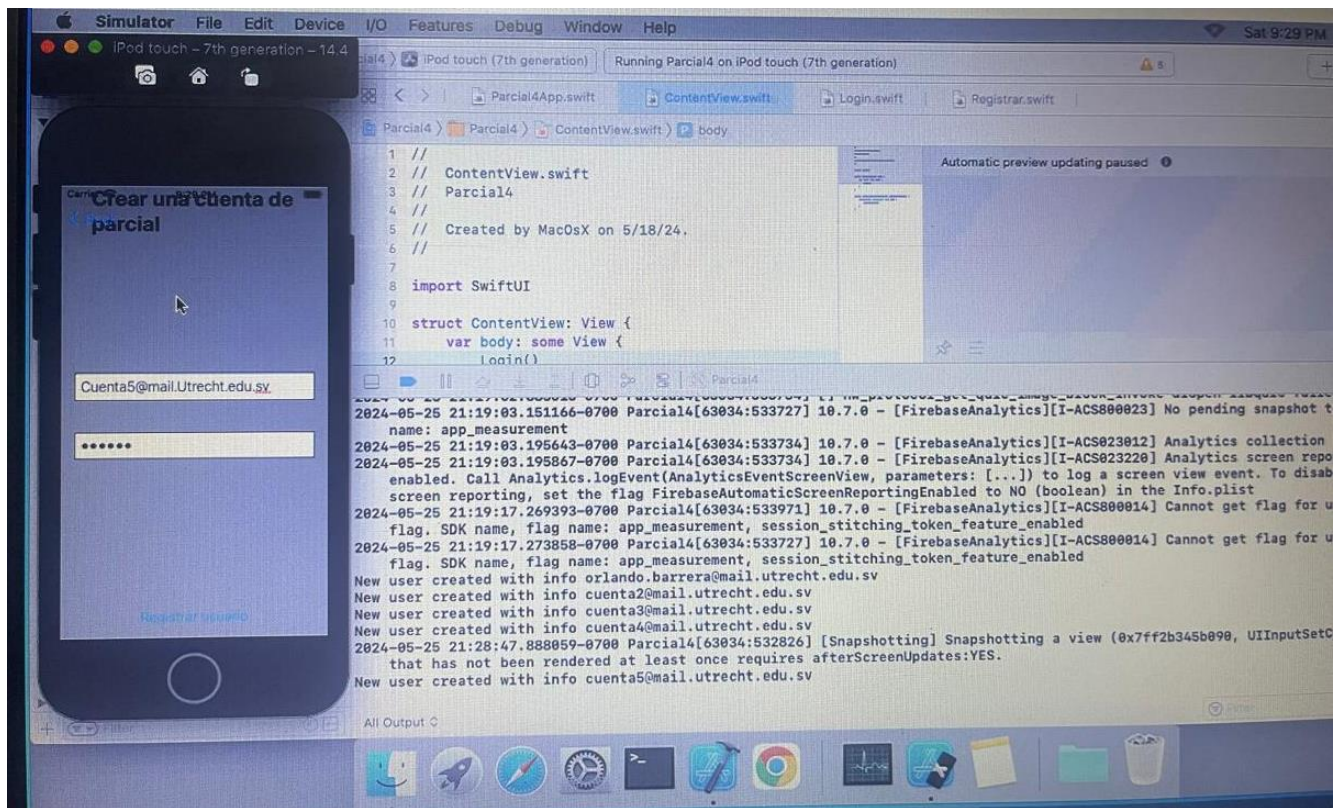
Simulator File Edit Device I/O Features Debug Window Help Sat 9:29 PM

iPod touch – 7th generation – 14.4

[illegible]al4 ) iPod touch (7th generation) | Running Parcial4 on iPod touch (7th generation) ⚠ 5

Parcial4App.swift | ContentView.swift | Login.swift | Registrar.swift

Parcial4 ) Parcial4 ) ContentView.swift ) body

Automatic preview updating paused

1 //
2 // ContentView.swift
3 // Parcial4
4 //
5 // Created by MacOsX on 5/18/24.
6 //
7
8 import SwiftUI
9
10 struct ContentView: View {
11 var body: some View {
12 Login()

Carrier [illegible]

Crear una cuenta de parcial

Cuenta5@mail.Utrecht.edu.sv

••••••

Registrar usuario

Parcial4

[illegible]
2024-05-25 21:19:03.151166-0700 Parcial4[63034:533727] 10.7.0 - [FirebaseAnalytics][I-ACS800023] No pending snapshot t
name: app_measurement
2024-05-25 21:19:03.195643-0700 Parcial4[63034:533734] 10.7.0 - [FirebaseAnalytics][I-ACS023012] Analytics collection
2024-05-25 21:19:03.195867-0700 Parcial4[63034:533734] 10.7.0 - [FirebaseAnalytics][I-ACS023220] Analytics screen repo
enabled. Call Analytics.logEvent(AnalyticsEventScreenView, parameters: [...]) to log a screen view event. To disab
screen reporting, set the flag FirebaseAutomaticScreenReportingEnabled to NO (boolean) in the Info.plist
2024-05-25 21:19:17.269393-0700 Parcial4[63034:533971] 10.7.0 - [FirebaseAnalytics][I-ACS800014] Cannot get flag for u
flag. SDK name, flag name: app_measurement, session_stitching_token_feature_enabled
2024-05-25 21:19:17.273858-0700 Parcial4[63034:533727] 10.7.0 - [FirebaseAnalytics][I-ACS800014] Cannot get flag for u
flag. SDK name, flag name: app_measurement, session_stitching_token_feature_enabled
New user created with info orlando.barrera@mail.utrecht.edu.sv
New user created with info cuenta2@mail.utrecht.edu.sv
New user created with info cuenta3@mail.utrecht.edu.sv
New user created with info cuenta4@mail.utrecht.edu.sv
2024-05-25 21:28:47.888059-0700 Parcial4[63034:532826] [Snapshotting] Snapshotting a view (0x7ff2b345b090, UIInputSetC
that has not been rendered at least once requires afterScreenUpdates:YES.
New user created with info cuenta5@mail.utrecht.edu.sv

All Output

Filter